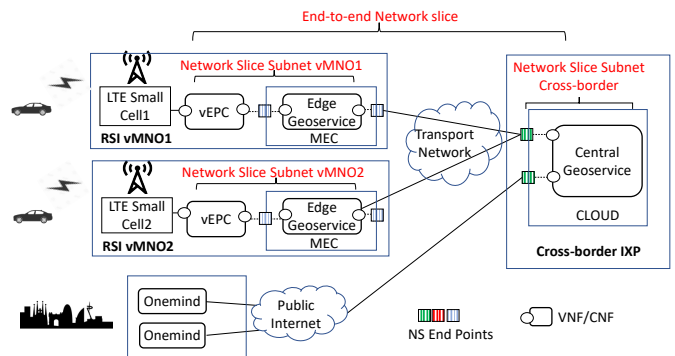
End-to-end Network slice

Network Slice Subnet vMNO1

LTE Small Cell1

vEPC

Edge Geoservice

MEC

RSI vMNO1

Network Slice Subnet vMNO2

LTE Small Cell2

vEPC

Edge Geoservice

MEC

RSI vMNO2

Transport Network

Network Slice Subnet Cross-border

Central Geoservice

CLOUD

Cross-border IXP

Onemind

Onemind

Public Internet

NS End Points

VNF/CNF